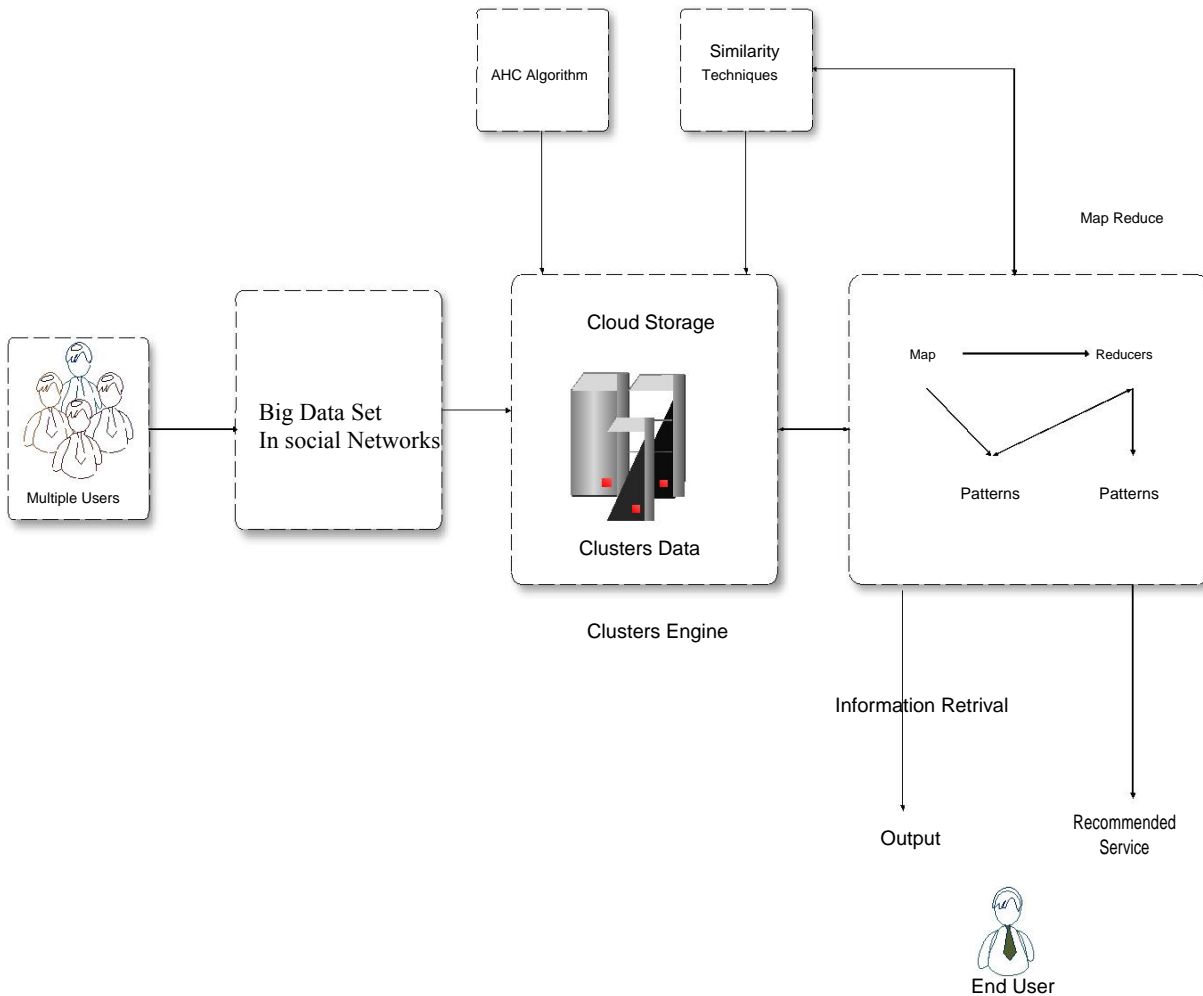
AHC Algorithm

Similarity Techniques

Map Reduce

Multiple Users

Big Data Set
In social Networks

Cloud Storage

Clusters Data

Clusters Engine

Map

Reducers

Patterns

Patterns

Information Retrival

Output

Recommended Service

End User